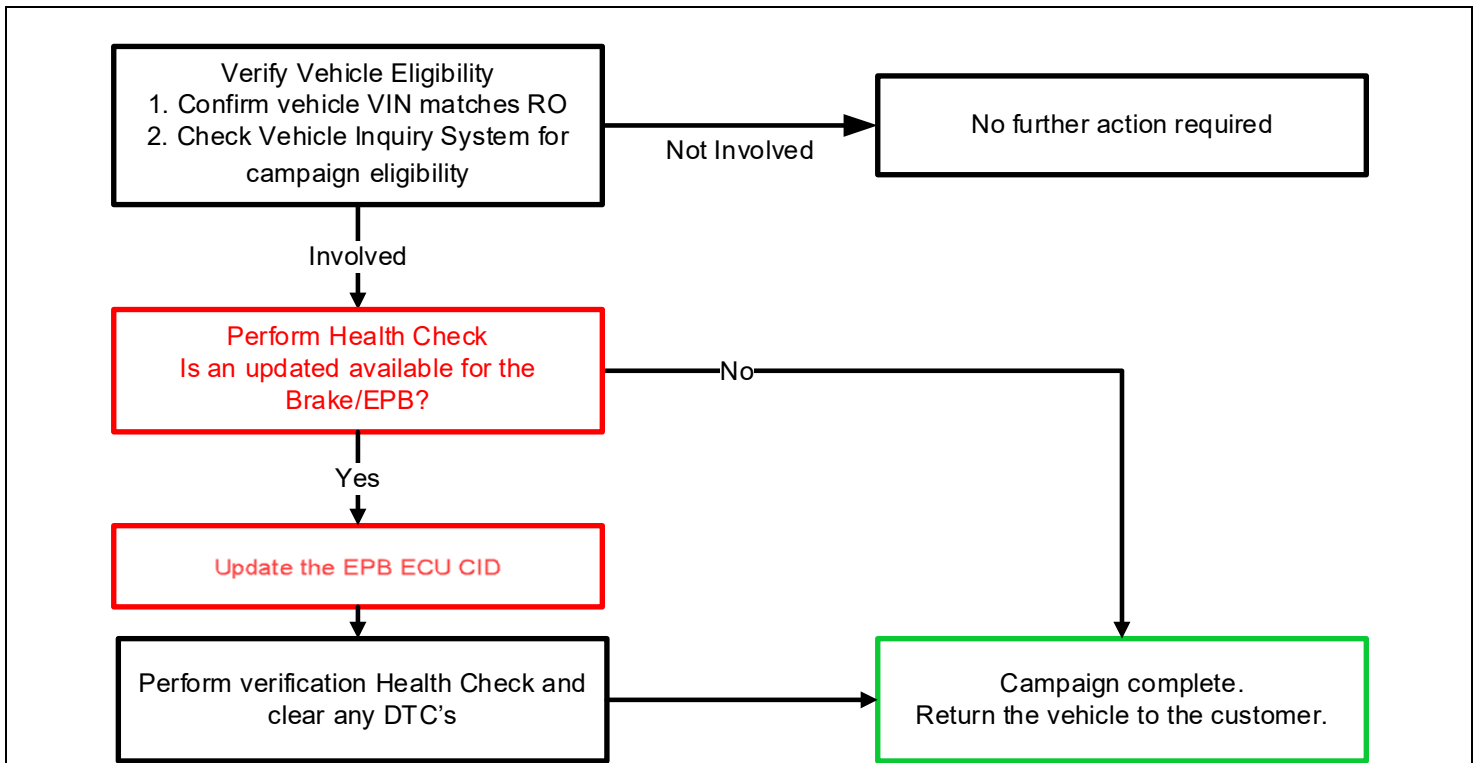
Verify Vehicle Eligibility
1. Confirm vehicle VIN matches RO
2. Check Vehicle Inquiry System for campaign eligibility

Not Involved

No further action required

Involved

Perform Health Check
Is an updated available for the Brake/EPB?

No

Yes

Update the EPB ECU CID

Perform verification Health Check and clear any DTC’s

Campaign complete.
Return the vehicle to the customer.